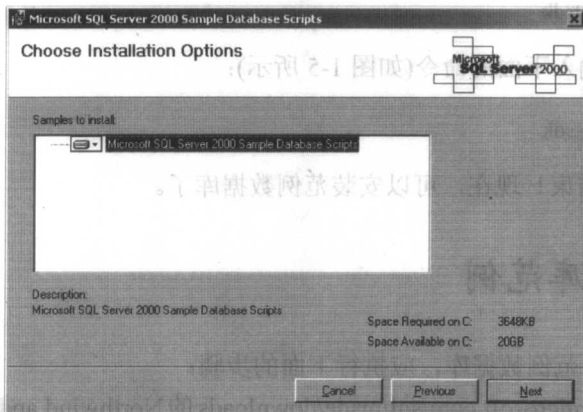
Microsoft SQL Server 2000 Sample Database Scripts

Choose Installation Options

Microsoft SQL Server 2000

令(如图 1-5 所示):

可以安装范例数据库了。

Samples to install:

Microsoft SQL Server 2000 Sample Database Scripts

Description:
Microsoft SQL Server 2000 Sample Database Scripts

Space Required on C: 3648KB
Space Available on C: 20GB

Cancel
Previous
Next